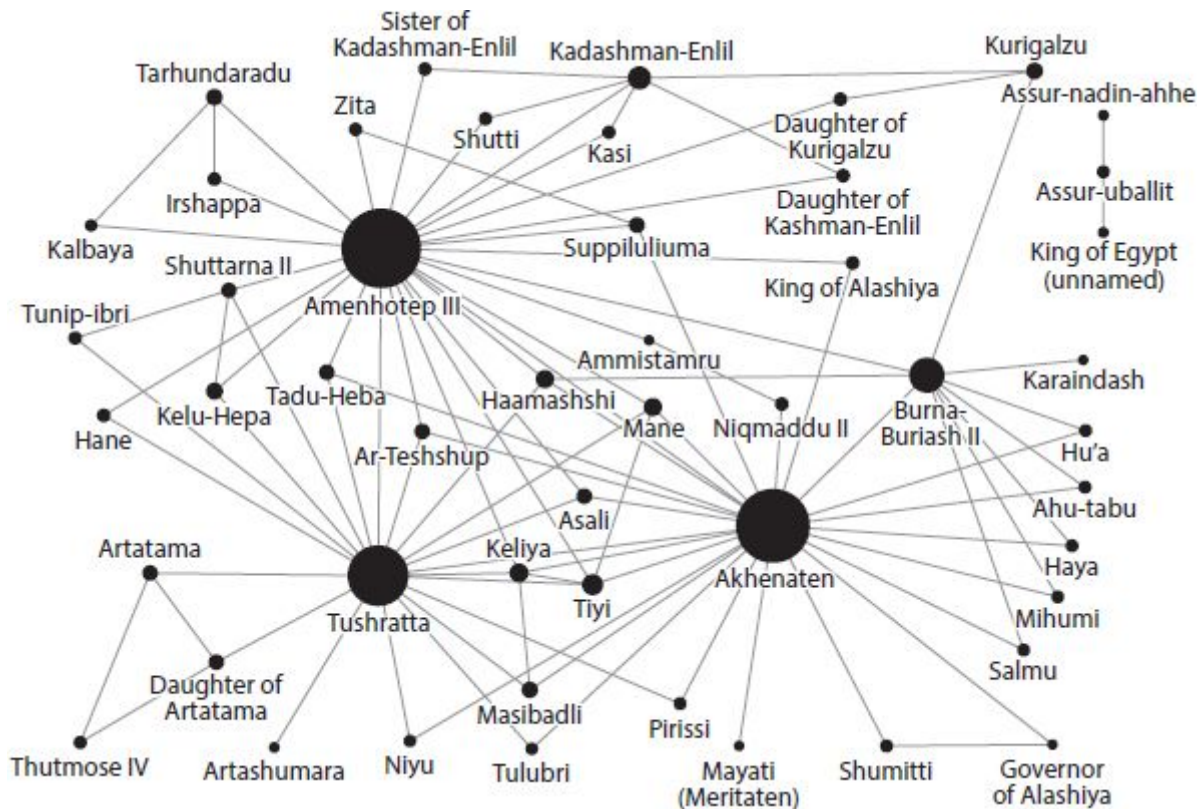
Sister of Kadashman-Enlil
Kadashman-Enlil
Kurigalzu
Assur-nadin-ahhe
Tarhundaradu
Zita
Shutti
Kasi
Daughter of Kurigalzu
Assur-uballit
Irshappa
Daughter of Kashman-Enlil
King of Egypt (unnamed)
Kalbaya
Suppiluliuma
Shuttarna II
King of Alashiya
Tunip-ibri
Amenhotep III
Ammistamru
Karaindash
Tadu-Heba
Haamashshi
Burna-Buriash II
Hane
Kelu-Hepa
Mane
Niqmaddu II
Hu'a
Ar-Teshshup
Asali
Ahu-tabu
Artatama
Keliya
Haya
Akhenaten
Tiyi
Tushratta
Mihumi
Daughter of Artatama
Salmu
Masibadli
Pirissi
Thutmose IV
Artashumara
Niyu
Tulubri
Mayati (Meritaten)
Shumitti
Governor of Alashiya